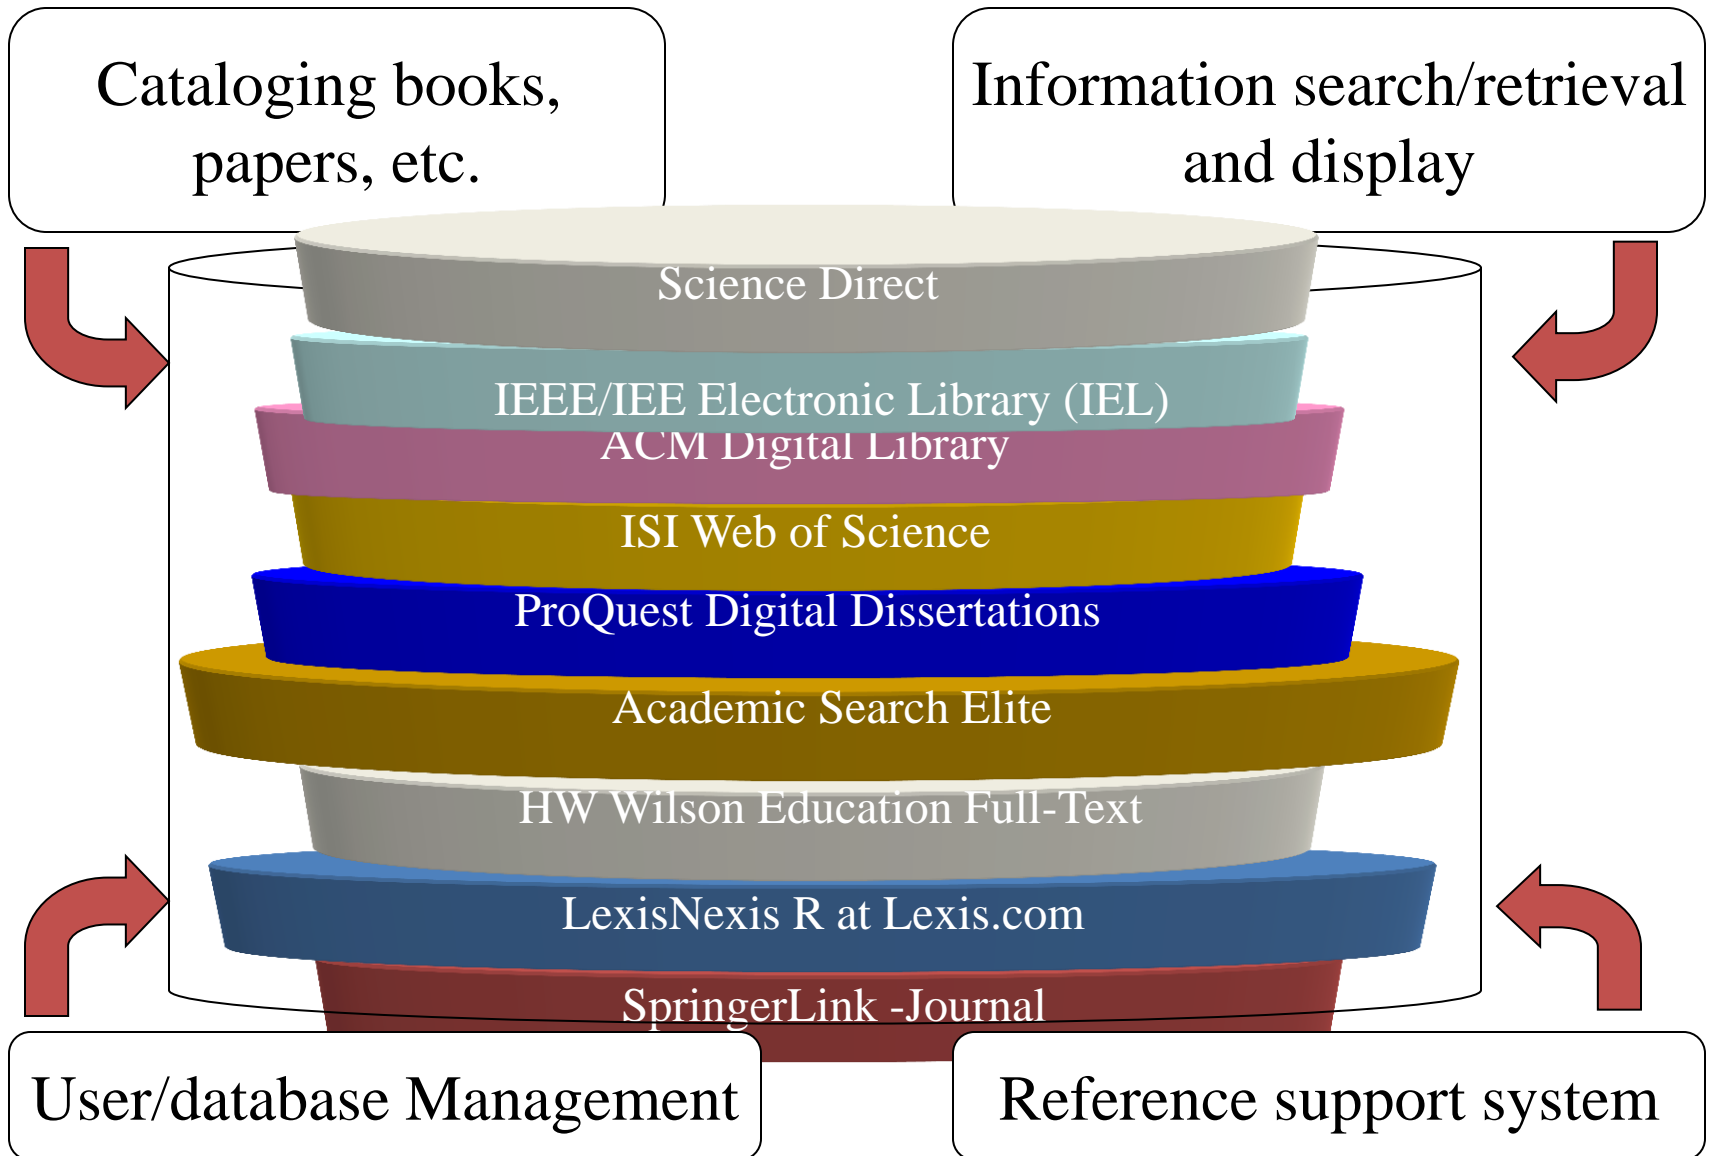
Cataloging books, papers, etc.

Information search/retrieval and display

Science Direct

IEEE/IEE Electronic Library (IEL)

ACM Digital Library

ISI Web of Science

ProQuest Digital Dissertations

Academic Search Elite

HW Wilson Education Full-Text

LexisNexis R at Lexis.com

SpringerLink -Journal

User/database Management

Reference support system